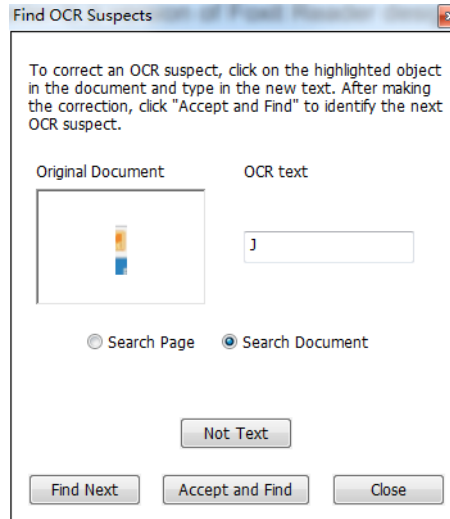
Find OCR Suspects

To correct an OCR suspect, click on the highlighted object in the document and type in the new text. After making the correction, click "Accept and Find" to identify the next OCR suspect.

Original Document

OCR text

J

Search Page

Search Document

Not Text

Find Next

Accept and Find

Close